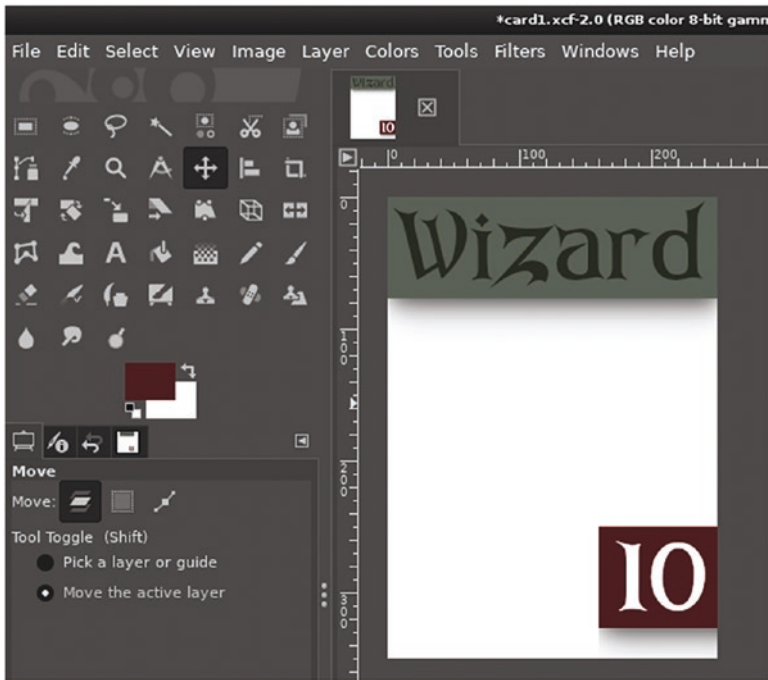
*card1.xcf-2.0 (RGB color 8-bit gamm

File Edit Select View Image Layer Colors Tools Filters Windows Help

Wizard
10

0 100 200

0
100
200
300

Wizard

10

Move
Move:
Tool Toggle (Shift)
Pick a layer or guide
Move the active layer